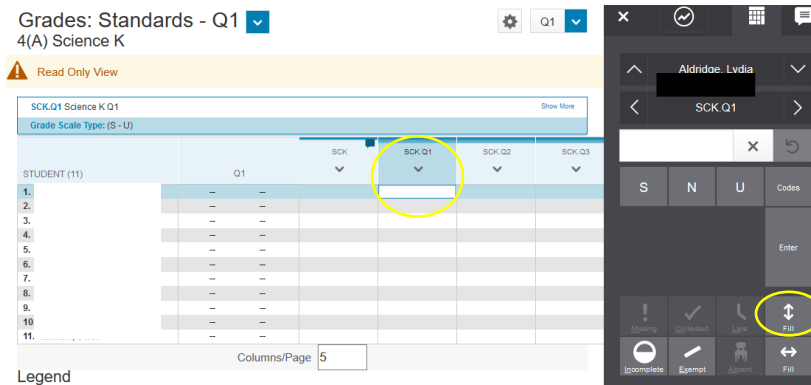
Grades: Standards - Q1
4(A) Science K

Q1

Read Only View

SCK.Q1 Science K Q1

Show More

Grade Scale Type: (S - U)

| STUDENT (11) | Q1 | | SCK | SCK.Q1 | SCK.Q2 | SCK.Q3 |
|---|---|---|---|---|---|---|
| 1. | -- | -- | | | | |
| 2. | -- | -- | | | | |
| 3. | -- | -- | | | | |
| 4. | -- | -- | | | | |
| 5. | -- | -- | | | | |
| 6. | -- | -- | | | | |
| 7. | -- | -- | | | | |
| 8. | -- | -- | | | | |
| 9. | -- | -- | | | | |
| 10 | -- | -- | | | | |
| 11. | -- | -- | | | | |

Columns/Page 5

Legend

Aldridge, Lydia

SCK.Q1

S N U Codes

Enter

Missing Collected Late Fill

Incomplete Exempt Absent Fill